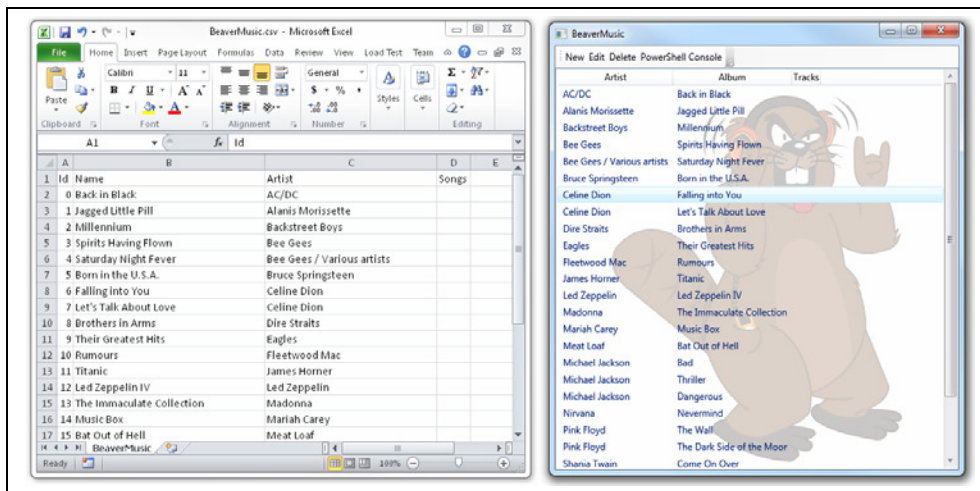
BeaverMusic.csv - Microsoft Excel

File Home Insert Page Layout Formulas Data Review View Load Test Team

Calibri 11 General

Paste Styles Cells

Clipboard Font Alignment Number Editing

A1 $f_x$ Id

| | A | B | C | D | E |
|---|---|---|---|---|---|
| 1 | Id | Name | Artist | Songs | |
| 2 | 0 | Back in Black | AC/DC | | |
| 3 | 1 | Jagged Little Pill | Alanis Morissette | | |
| 4 | 2 | Millennium | Backstreet Boys | | |
| 5 | 3 | Spirits Having Flown | Bee Gees | | |
| 6 | 4 | Saturday Night Fever | Bee Gees / Various artists | | |
| 7 | 5 | Born in the U.S.A. | Bruce Springsteen | | |
| 8 | 6 | Falling into You | Celine Dion | | |
| 9 | 7 | Let's Talk About Love | Celine Dion | | |
| 10 | 8 | Brothers in Arms | Dire Straits | | |
| 11 | 9 | Their Greatest Hits | Eagles | | |
| 12 | 10 | Rumours | Fleetwood Mac | | |
| 13 | 11 | Titanic | James Horner | | |
| 14 | 12 | Led Zeppelin IV | Led Zeppelin | | |
| 15 | 13 | The Immaculate Collection | Madonna | | |
| 16 | 14 | Music Box | Mariah Carey | | |
| 17 | 15 | Bat Out of Hell | Meat Loaf | | |

BeaverMusic

Ready 100%

BeaverMusic

New Edit Delete PowerShell Console

| Artist | Album | Tracks |
|---|---|---|
| AC/DC | Back in Black | |
| Alanis Morissette | Jagged Little Pill | |
| Backstreet Boys | Millennium | |
| Bee Gees | Spirits Having Flown | |
| Bee Gees / Various artists | Saturday Night Fever | |
| Bruce Springsteen | Born in the U.S.A. | |
| Celine Dion | Falling into You | |
| Celine Dion | Let's Talk About Love | |
| Dire Straits | Brothers in Arms | |
| Eagles | Their Greatest Hits | |
| Fleetwood Mac | Rumours | |
| James Horner | Titanic | |
| Led Zeppelin | Led Zeppelin IV | |
| Madonna | The Immaculate Collection | |
| Mariah Carey | Music Box | |
| Meat Loaf | Bat Out of Hell | |
| Michael Jackson | Bad | |
| Michael Jackson | Thriller | |
| Michael Jackson | Dangerous | |
| Nirvana | Nevermind | |
| Pink Floyd | The Wall | |
| Pink Floyd | The Dark Side of the Moon | |
| Shania Twain | Come On Over | |